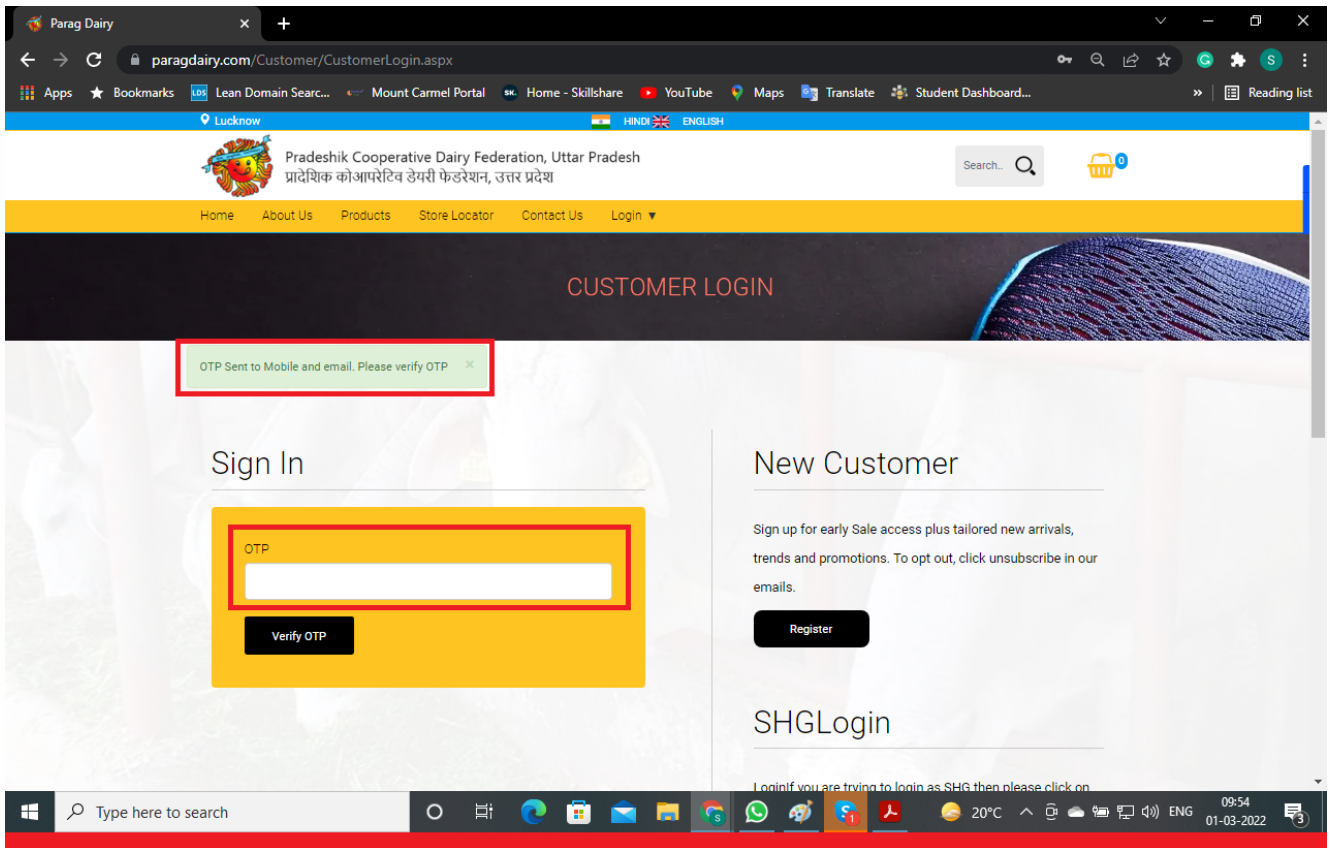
Parag Dairy

paragdairy.com/Customer/CustomerLogin.aspx

Apps Bookmarks Lean Domain Searc... Mount Carmel Portal Home - Skillshare YouTube Maps Translate Student Dashboard... Reading list

Lucknow HINDI ENGLISH

Pradeshik Cooperative Dairy Federation, Uttar Pradesh
प्रादेशिक कोआपरेटिव डेयरी फेडरेशन, उत्तर प्रदेश

Search.. 0

Home About Us Products Store Locator Contact Us Login ▼

CUSTOMER LOGIN

OTP Sent to Mobile and email. Please verify OTP ×

Sign In

OTP

Verify OTP

New Customer

Sign up for early Sale access plus tailored new arrivals, trends and promotions. To opt out, click unsubscribe in our emails.

Register

SHGLogin

LoginIf you are trying to login as SHG then please click on

Type here to search

20°C ENG 09:54 01-03-2022 3